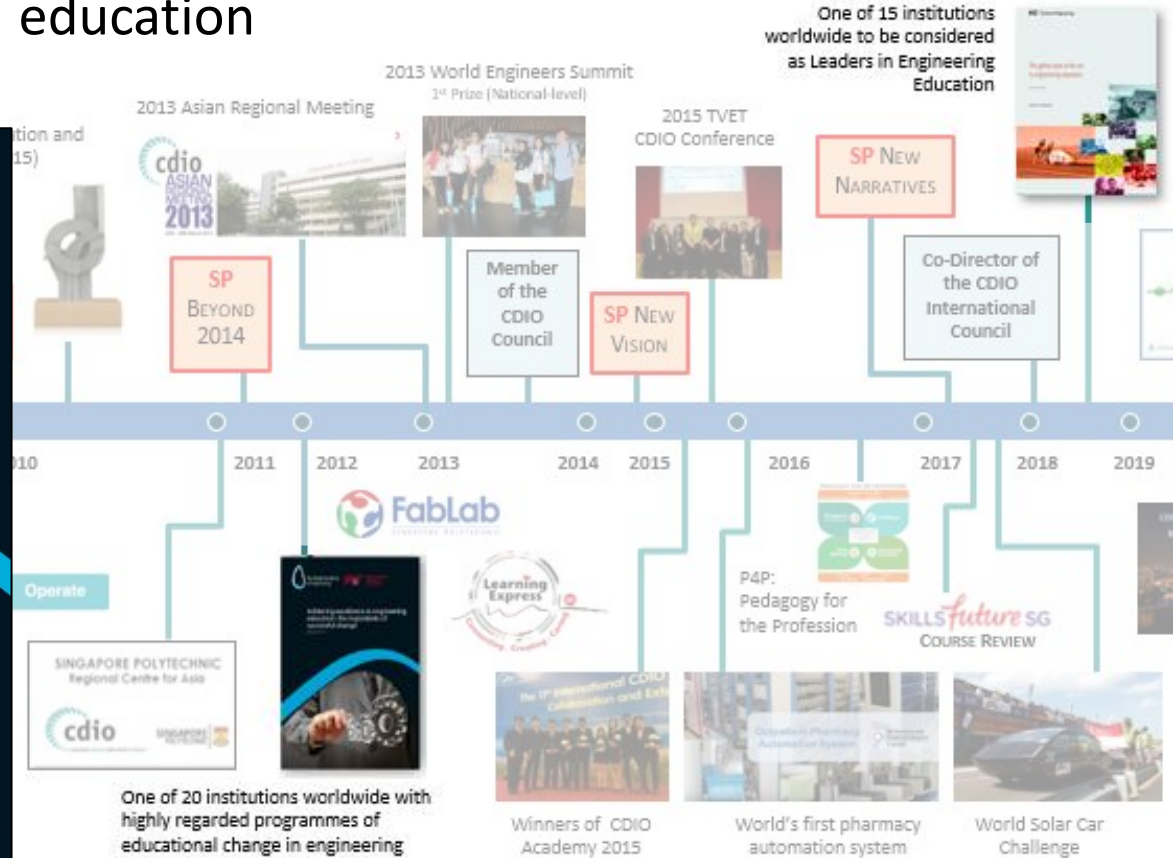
education

One of 15 institutions worldwide to be considered as Leaders in Engineering Education

2013 World Engineers Summit
1st Prize (National-level)

2013 Asian Regional Meeting

tion and
15)

cdio ASIAN REGIONAL MEETING 2013

2015 TVET CDIO Conference

SP NEW NARRATIVES

SP BEYOND 2014

Member of the CDIO Council

SP NEW VISION

Co-Director of the CDIO International Council

010 2011 2012 2013 2014 2015 2016 2017 2018 2019

FabLab

Learning Express

Operate

P4P: Pedagogy for the Profession

SKILLSfuture SG COURSE REVIEW

SINGAPORE POLYTECHNIC Regional Centre for Asia

cdio

One of 20 institutions worldwide with highly regarded programmes of educational change in engineering

Winners of CDIO Academy 2015

World's first pharmacy automation system

World Solar Car Challenge